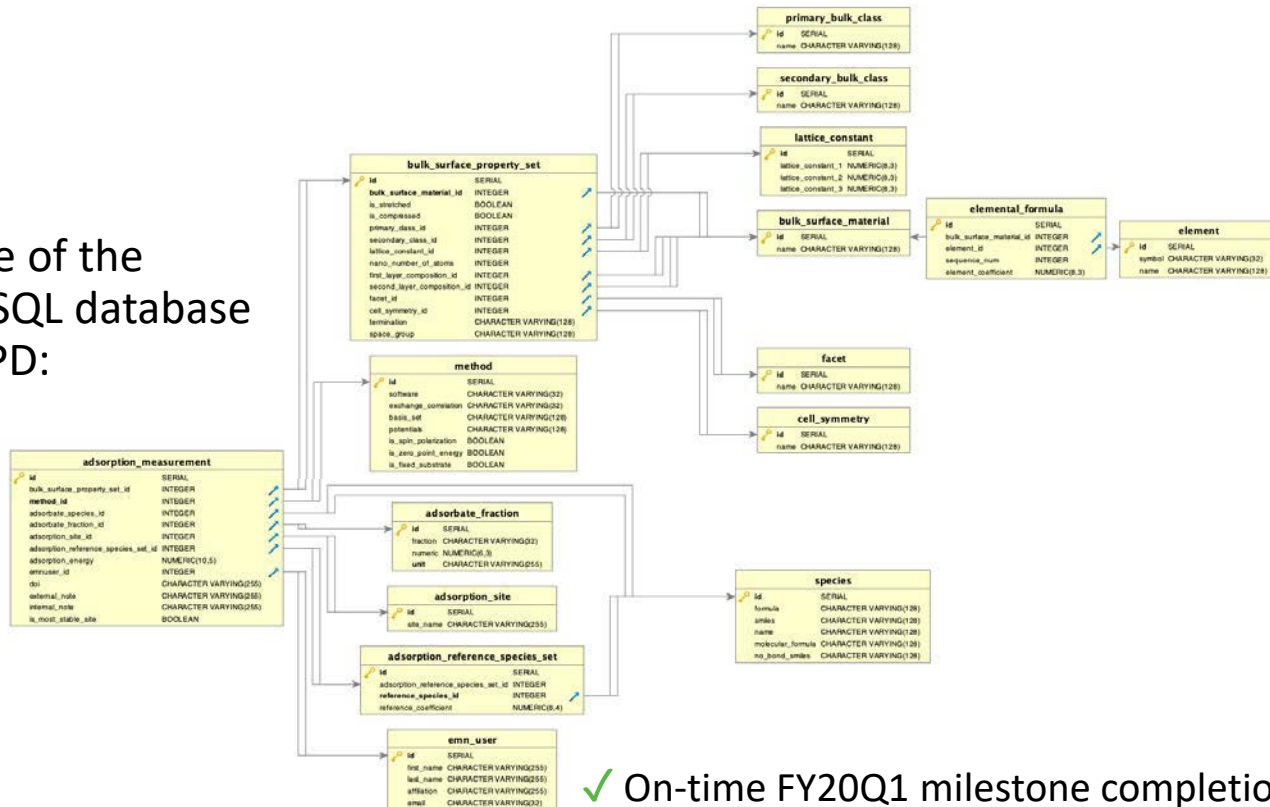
e of the
SQL database
PD:

primary_bulk_class
id SERIAL
name CHARACTER VARYING(128)

secondary_bulk_class
id SERIAL
name CHARACTER VARYING(128)

lattice_constant
id SERIAL
lattice_constant_1 NUMERIC(8,3)
lattice_constant_2 NUMERIC(8,3)
lattice_constant_3 NUMERIC(8,3)

bulk_surface_property_set
id SERIAL
bulk_surface_material_id INTEGER
is_stretched BOOLEAN
is_compressed BOOLEAN
primary_class_id INTEGER
secondary_class_id INTEGER
lattice_constant_id INTEGER
nano_number_of_atoms INTEGER
first_layer_composition_id INTEGER
second_layer_composition_id INTEGER
facet_id INTEGER
cell_symmetry_id INTEGER
termination CHARACTER VARYING(128)
space_group CHARACTER VARYING(128)

bulk_surface_material
id SERIAL
name CHARACTER VARYING(128)

elemental_formula
id SERIAL
bulk_surface_material_id INTEGER
element_id INTEGER
sequence_num INTEGER
element_coefficient NUMERIC(8,3)

element
id SERIAL
symbol CHARACTER VARYING(32)
name CHARACTER VARYING(128)

method
id SERIAL
software CHARACTER VARYING(32)
exchange_correlation CHARACTER VARYING(32)
basis_set CHARACTER VARYING(128)
potentials CHARACTER VARYING(128)
is_spin_polarization BOOLEAN
is_zero_point_energy BOOLEAN
is_fixed_substrate BOOLEAN

facet
id SERIAL
name CHARACTER VARYING(128)

cell_symmetry
id SERIAL
name CHARACTER VARYING(128)

adsorption_measurement
id SERIAL
bulk_surface_property_set_id INTEGER
method_id INTEGER
adsorbate_species_id INTEGER
adsorbate_fraction_id INTEGER
adsorption_site_id INTEGER
adsorption_reference_species_set_id INTEGER
adsorption_energy NUMERIC(10,5)
emnuser_id INTEGER
doi CHARACTER VARYING(255)
external_note CHARACTER VARYING(255)
internal_note CHARACTER VARYING(255)
is_most_stable_site BOOLEAN

adsorbate_fraction
id SERIAL
fraction CHARACTER VARYING(32)
numeric NUMERIC(6,3)
unit CHARACTER VARYING(255)

adsorption_site
id SERIAL
site_name CHARACTER VARYING(255)

species
id SERIAL
formula CHARACTER VARYING(128)
smiles CHARACTER VARYING(128)
name CHARACTER VARYING(128)
molecular_formula CHARACTER VARYING(128)
no_bond_smiles CHARACTER VARYING(128)

adsorption_reference_species_set
id SERIAL
adsorption_reference_species_set_id INTEGER
reference_species_id INTEGER
reference_coefficient NUMERIC(8,4)

emn_user
id SERIAL
first_name CHARACTER VARYING(255)
last_name CHARACTER VARYING(255)
affiliation CHARACTER VARYING(255)
email CHARACTER VARYING(32)

✓ On-time FY20Q1 milestone completio